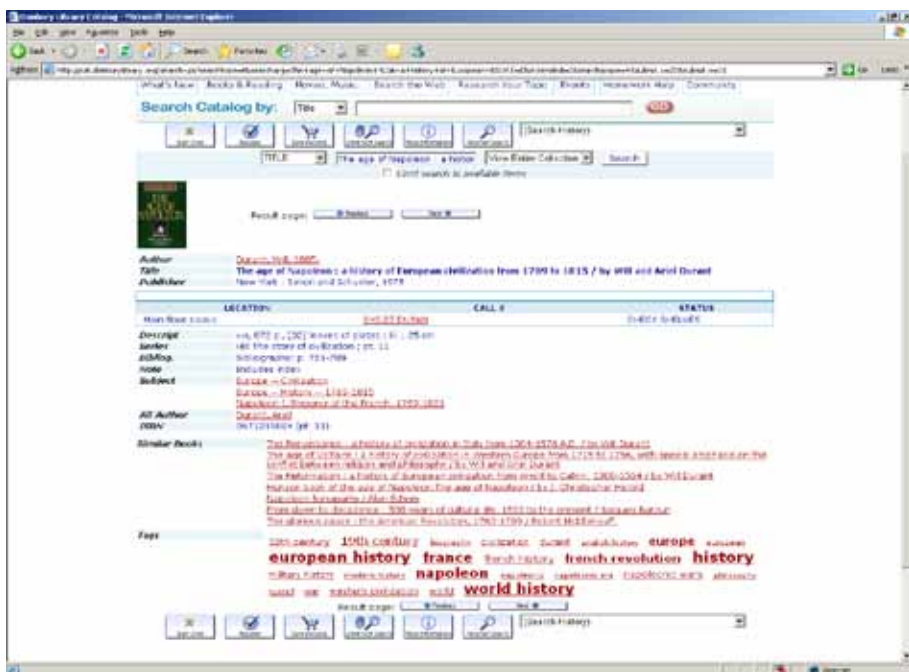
Danbury Library Catalog - Microsoft Internet Explorer

File Edit View Favorites Tools Help

Back Search Favorites

Address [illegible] Go Links

What's New Books & Reading Movies, Music Search the Web Research Your Topic Events Homework Help Community

Search Catalog by: Title

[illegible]

TITLE The age of Napoleon : a histor View Entire Collection Search

Limit search to available items

Result page: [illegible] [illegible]

Author Durant, Will, 1885-
Title The age of Napoleon : a history of European civilization from 1789 to 1815 / by Will and Ariel Durant
Publisher New York : Simon and Schuster, 1975

LOCATION | CALL # | STATUS
Main floor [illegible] | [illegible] | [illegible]

Descript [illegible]
Series The story of civilization ; pt. 11
Bibliog. Bibliography: p. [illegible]
Note Includes index
Subject Europe -- Civilization
Europe -- History -- 1789-1815
Napoleon I, Emperor of the French, 1769-1821
Alt Author Durant, Ariel
ISBN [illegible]

Similar Books
The Renaissance : a history of civilization in Italy from 1304-1576 A.D. / by Will Durant
The age of Voltaire : a history of civilization in Western Europe from 1715 to 1756, with special emphasis on the conflict between religion and philosophy / by Will and Ariel Durant
The Reformation : a history of European civilization from Wyclif to Calvin, 1300-1564 / by Will Durant
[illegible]
Napoleon Bonaparte / Alan Schom
From dawn to decadence : 500 years of cultural life, 1500 to the present / Jacques Barzun
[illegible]

Tags
18th century 19th century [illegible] civilization durant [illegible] europe european
european history france french history french revolution history
military history modern history napoleon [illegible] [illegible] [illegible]
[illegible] war western civilization world world history

Result page: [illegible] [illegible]

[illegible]